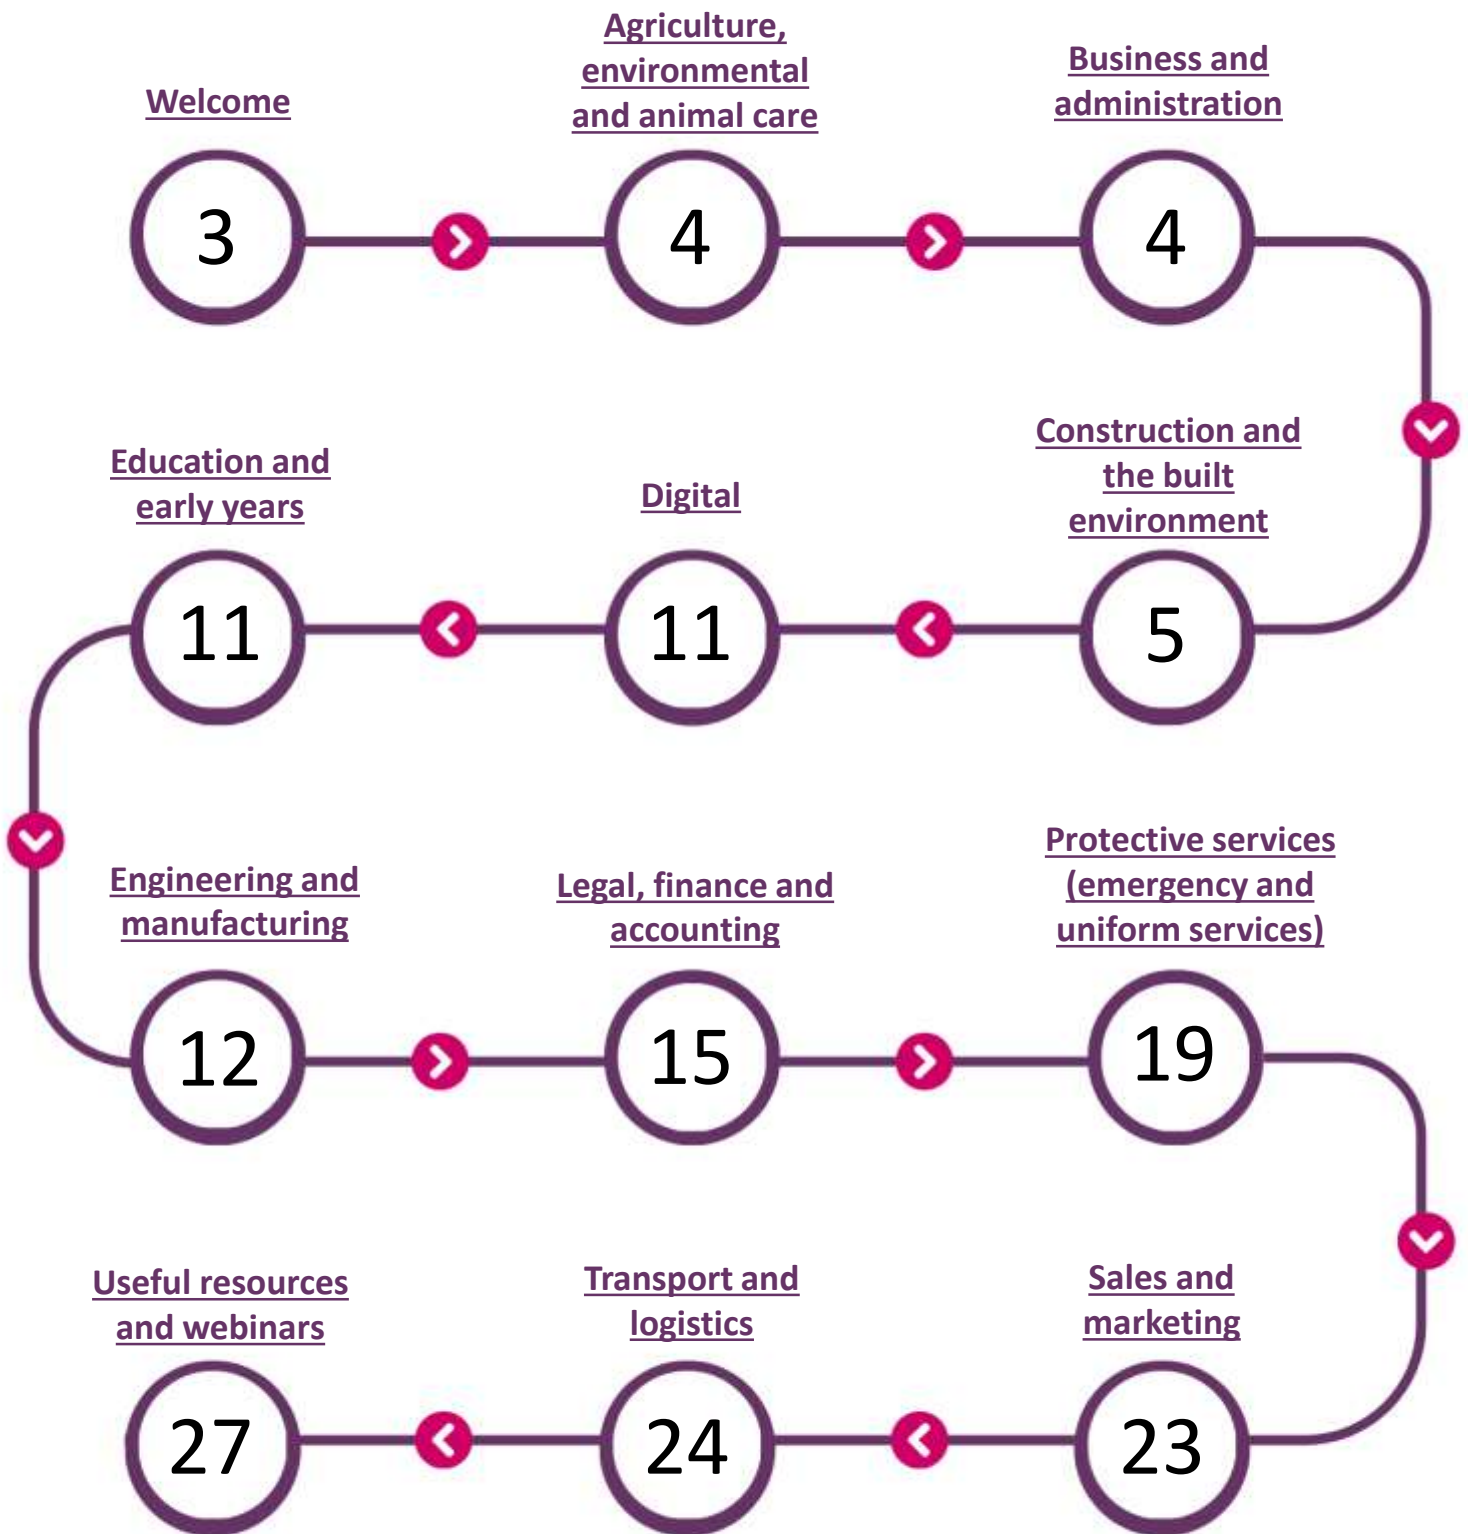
Welcome

3

Agriculture, environmental and animal care

4

Business and administration

4

Construction and the built environment

5

Digital

11

Education and early years

11

Engineering and manufacturing

12

Legal, finance and accounting

15

Protective services (emergency and uniform services)

19

Sales and marketing

23

Transport and logistics

24

Useful resources and webinars

27